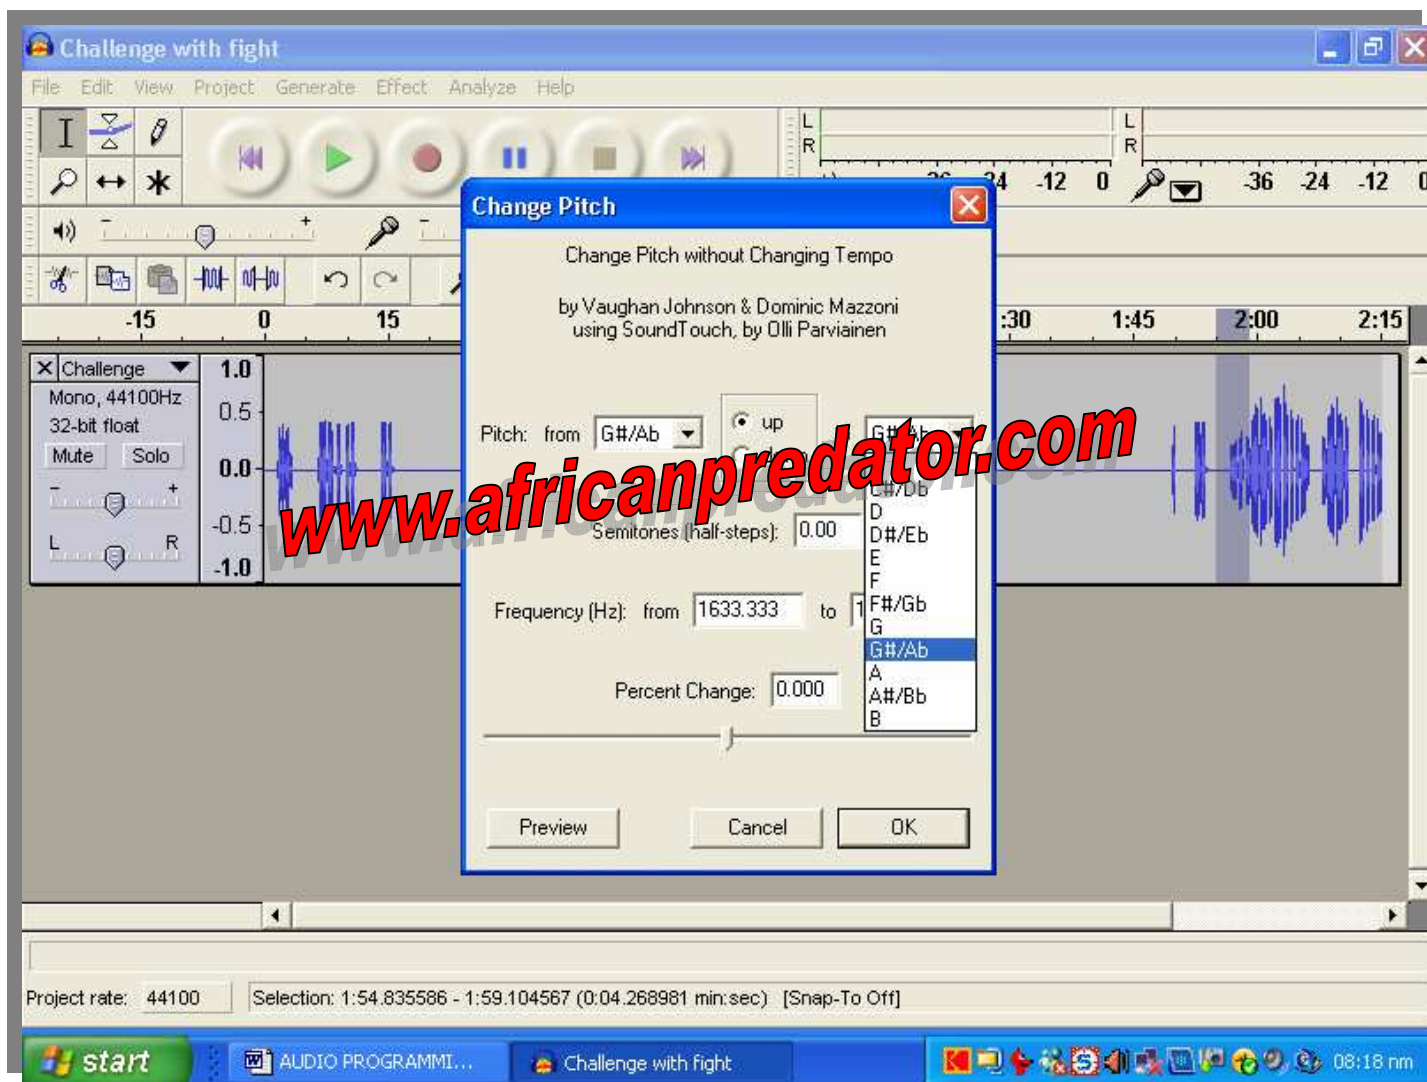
Challenge with fight

File Edit View Project Generate Effect Analyze Help

L R -36 -24 -12 0 L R -36 -24 -12 0

-15 0 15 :30 1:45 2:00 2:15

Challenge
Mono, 44100Hz
32-bit float
Mute Solo
L R

1.0
0.5
0.0
-0.5
-1.0

Change Pitch

Change Pitch without Changing Tempo

by Vaughan Johnson & Dominic Mazzoni
using SoundTouch, by Olli Parviainen

Pitch: from G#/Ab up

Semitones (half-steps): 0.00

Frequency (Hz): from 1633.333 to 1

Percent Change: 0.000

C#/Db
D
D#/Eb
E
F
F#/Gb
G
G#/Ab
A
A#/Bb
B

Preview Cancel OK

www.africanpredator.com

Project rate: 44100 Selection: 1:54.835586 - 1:59.104567 (0:04.268981 min:sec) [Snap-To Off]

start AUDIO PROGRAMMI... Challenge with fight 08:18 nm